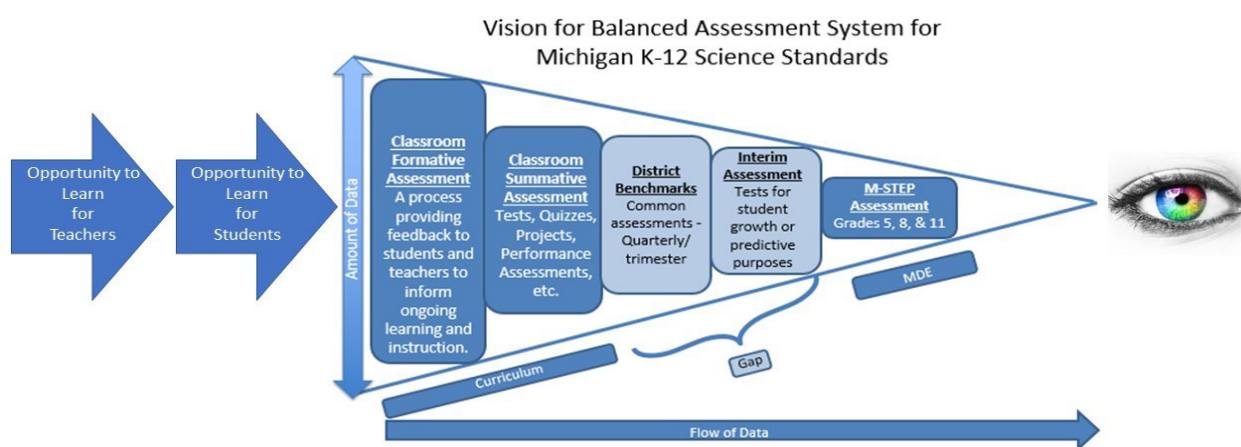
Vision for Balanced Assessment System for Michigan K-12 Science Standards

Opportunity to Learn for Teachers

Opportunity to Learn for Students

Amount of Data

Classroom Formative Assessment
A process providing feedback to students and teachers to inform ongoing learning and instruction.

Classroom Summative Assessment
Tests, Quizzes, Projects, Performance Assessments, etc.

District Benchmarks
Common assessments - Quarterly/ trimester

Interim Assessment
Tests for student growth or predictive purposes

M-STEP Assessment
Grades 5, 8, & 11

MDE

Curriculum

Gap

Flow of Data